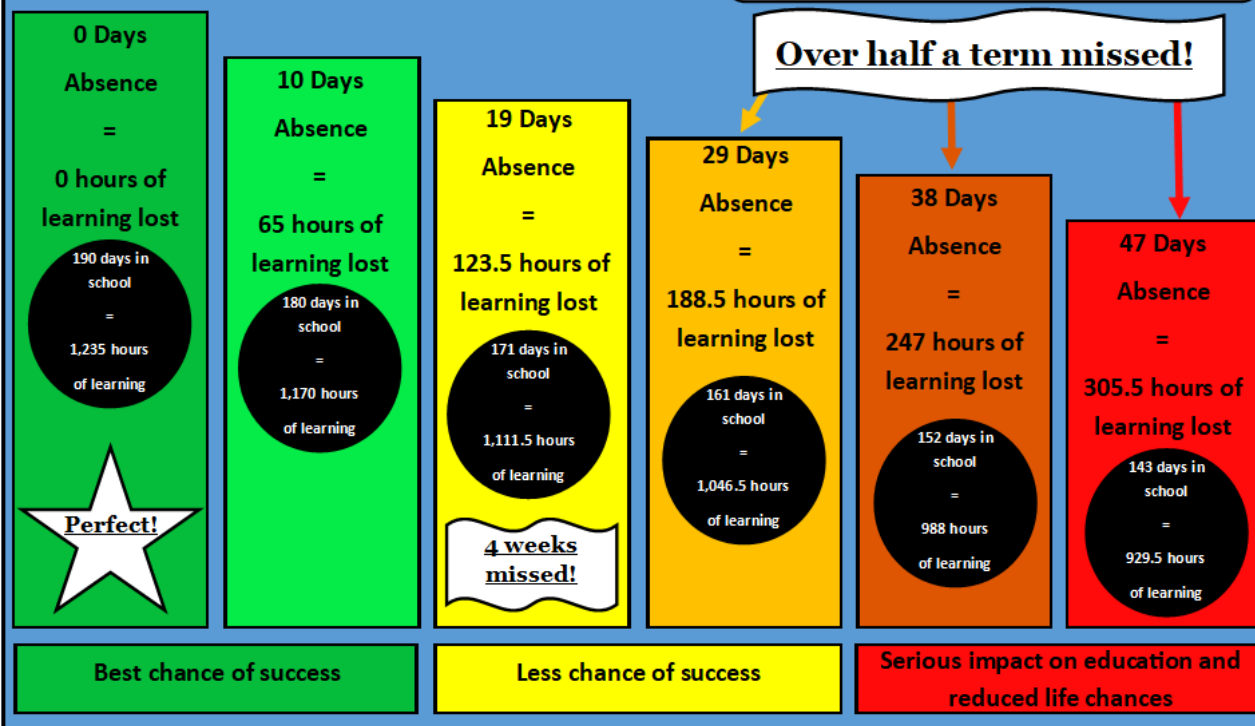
Over half a term missed!

0 Days
Absence
=
0 hours of learning lost

190 days in school
=
1,235 hours of learning

Perfect!

10 Days
Absence
=
65 hours of learning lost

180 days in school
=
1,170 hours of learning

19 Days
Absence
=
123.5 hours of learning lost

171 days in school
=
1,111.5 hours of learning

4 weeks missed!

29 Days
Absence
=
188.5 hours of learning lost

161 days in school
=
1,046.5 hours of learning

38 Days
Absence
=
247 hours of learning lost

152 days in school
=
988 hours of learning

47 Days
Absence
=
305.5 hours of learning lost

143 days in school
=
929.5 hours of learning

Best chance of success

Less chance of success

Serious impact on education and reduced life chances